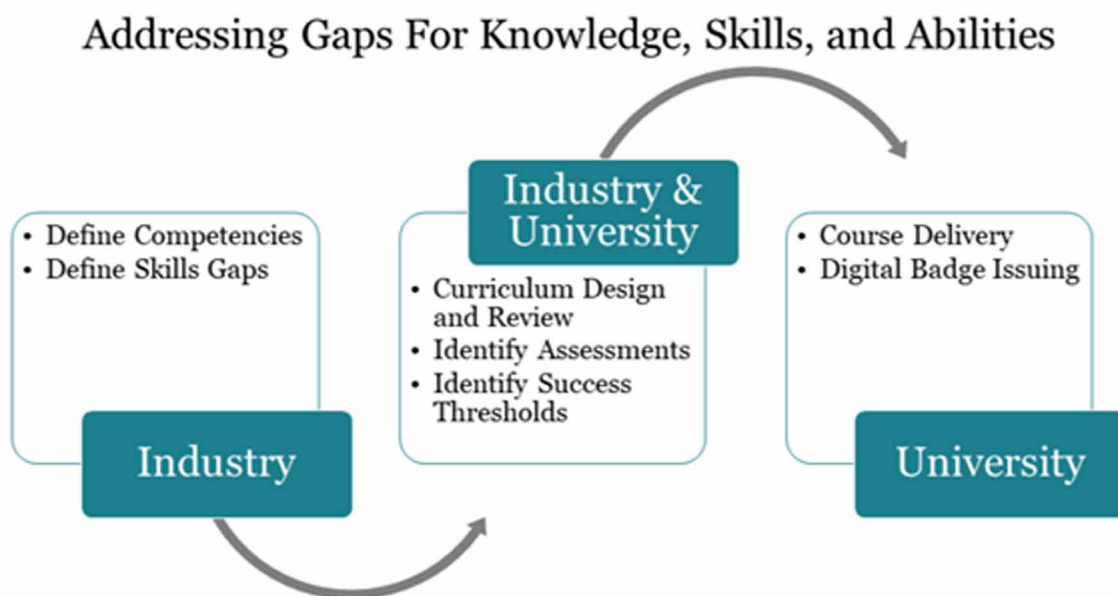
Addressing Gaps For Knowledge, Skills, and Abilities

• Define Competencies
• Define Skills Gaps

Industry

Industry & University

• Curriculum Design and Review
• Identify Assessments
• Identify Success Thresholds

• Course Delivery
• Digital Badge Issuing

University